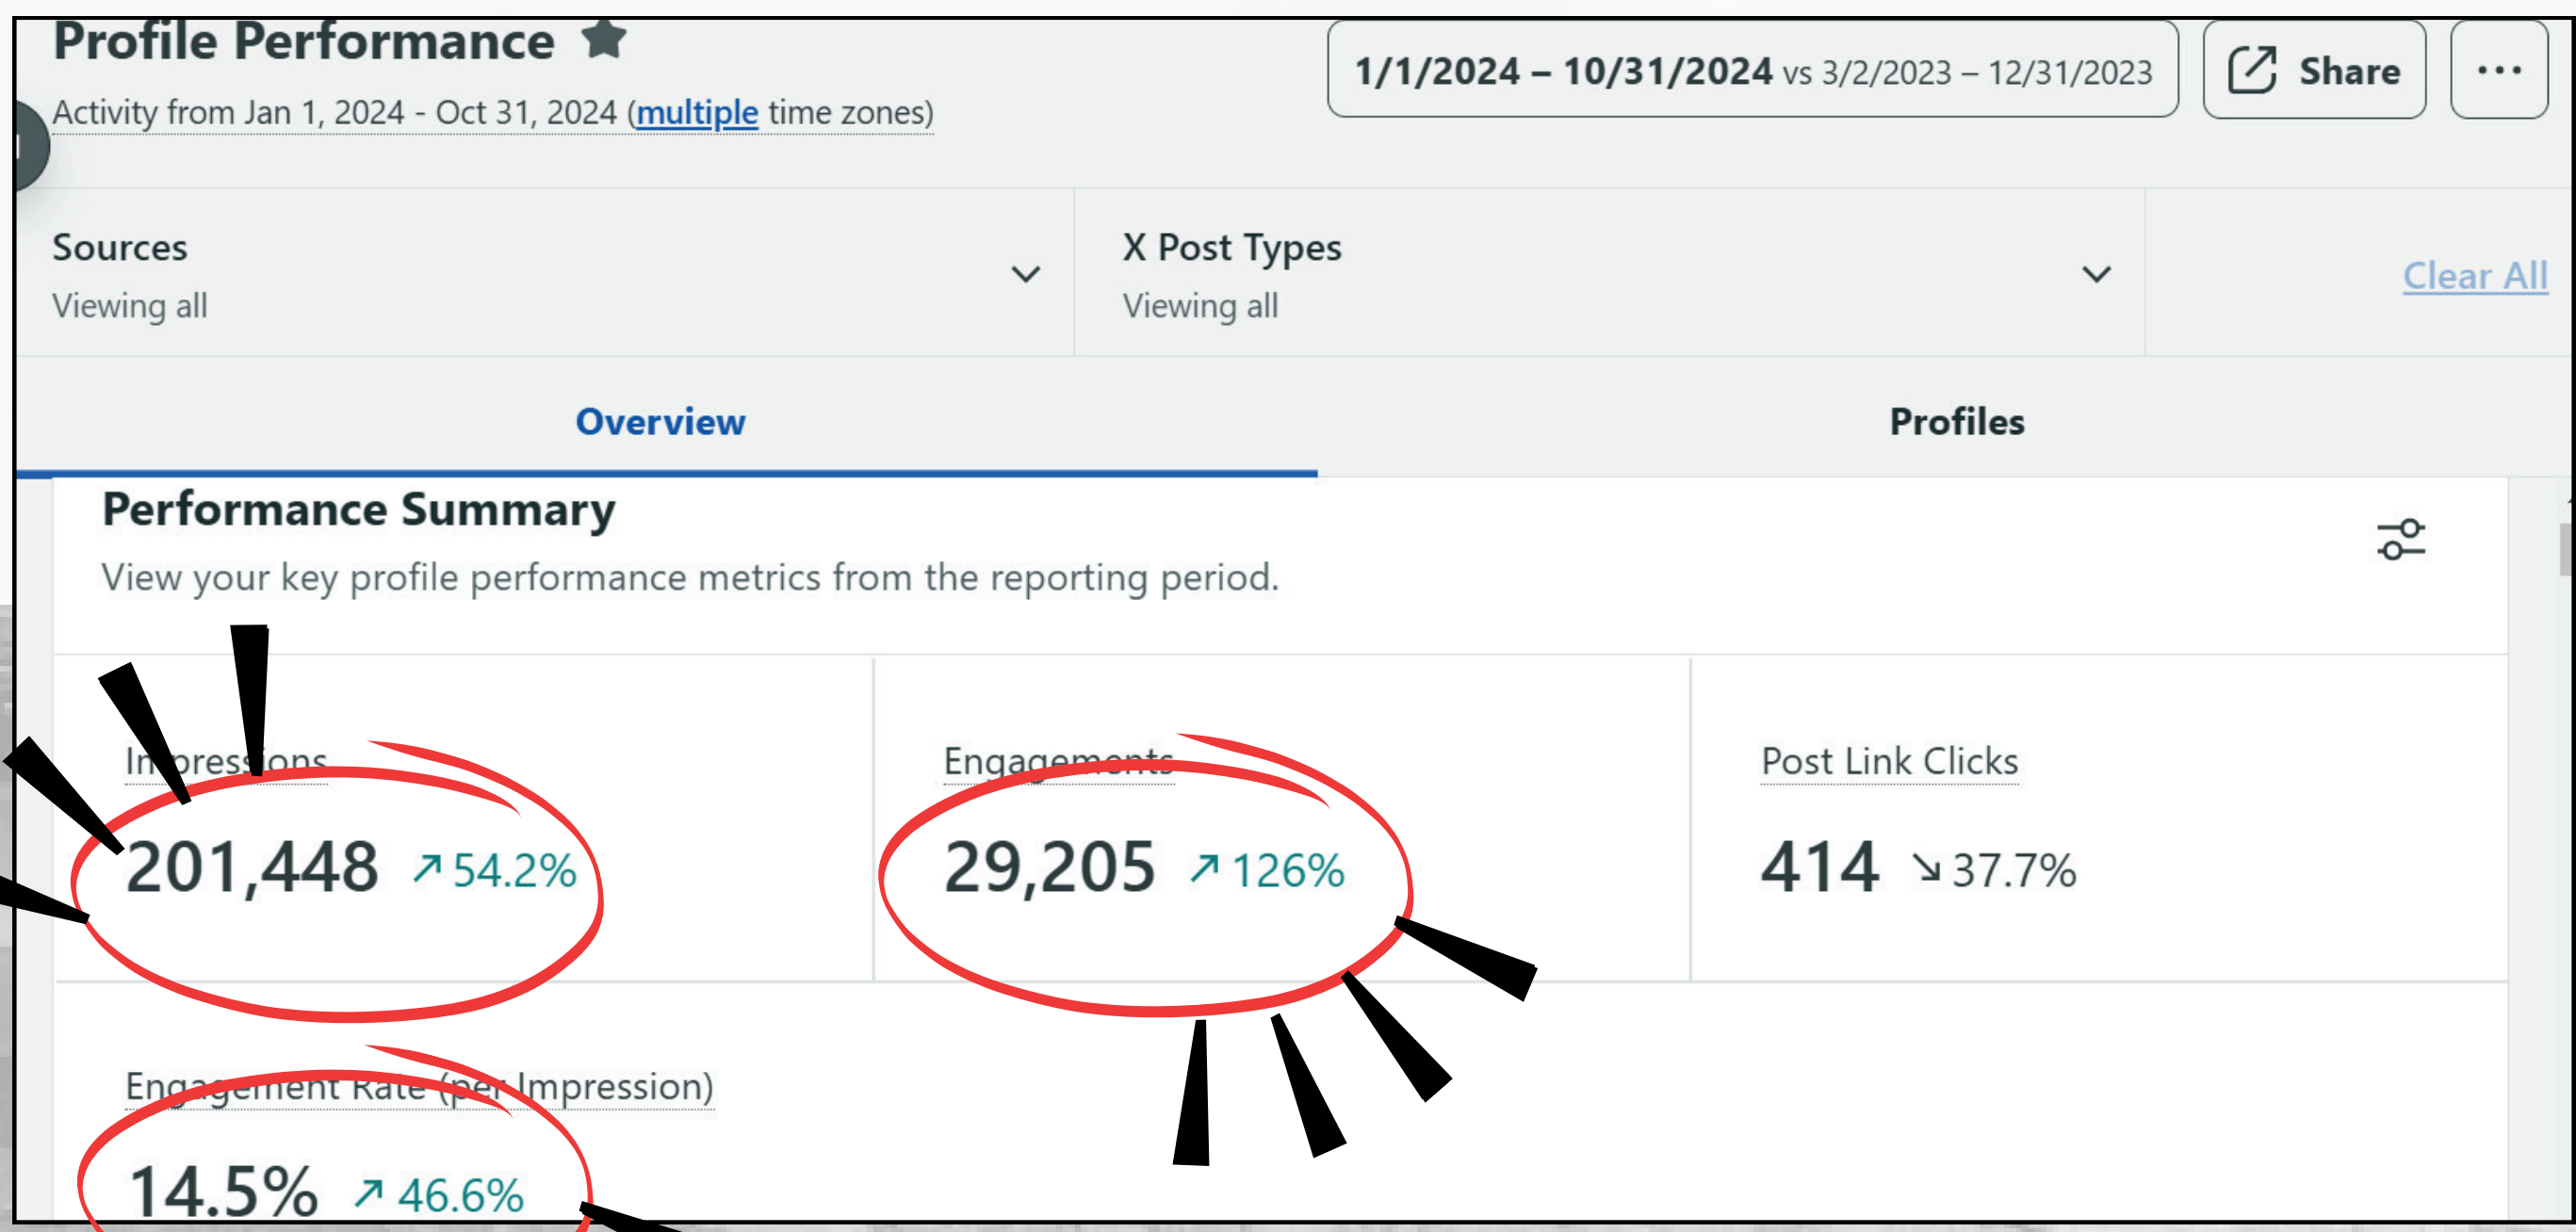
Profile Performance

Activity from Jan 1, 2024 - Oct 31, 2024 (multiple time zones)

1/1/2024 – 10/31/2024 vs 3/2/2023 – 12/31/2023

Share

...

Sources
Viewing all

X Post Types
Viewing all

Clear All

Overview

Profiles

Performance Summary

View your key profile performance metrics from the reporting period.

Impressions
201,448 ↗ 54.2%

Engagements
29,205 ↗ 126%

Post Link Clicks
414 ↘ 37.7%

Engagement Rate (per Impression)
14.5% ↗ 46.6%